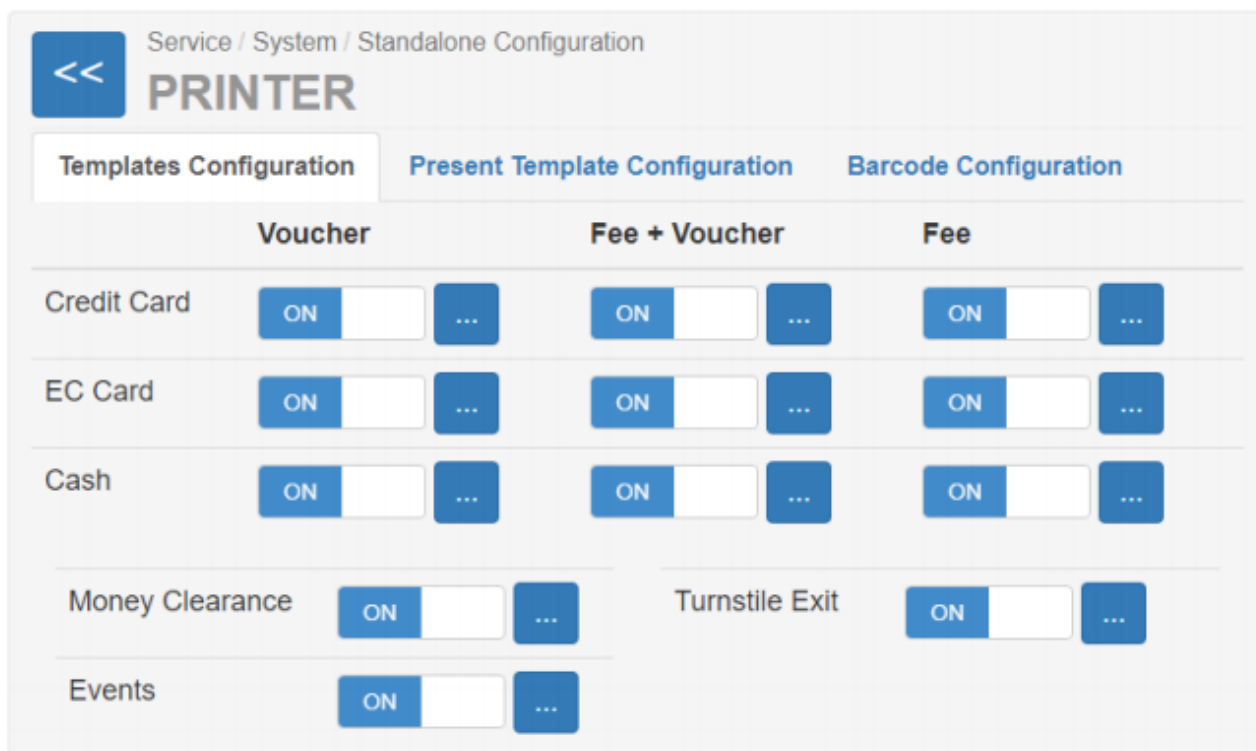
<<

Service / System / Standalone Configuration

PRINTER

Templates Configuration | Present Template Configuration | Barcode Configuration

| | Voucher | Fee + Voucher | Fee |
|---|---|---|---|
| Credit Card | ON ... | ON ... | ON ... |
| EC Card | ON ... | ON ... | ON ... |
| Cash | ON ... | ON ... | ON ... |

Money Clearance ON ...

Turnstile Exit ON ...

Events ON ...